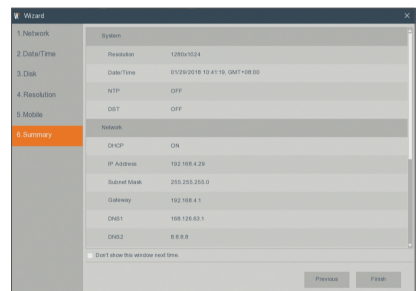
Wizard

1.Network
2.Date/Time
3.Disk
4.Resolution
5.Mobile
6.Summary

System

| Resolution | 1280x1024 |
|---|---|
| Date/Time | 01/29/2018 10:41:19, GMT+08:00 |
| NTP | OFF |
| DST | OFF |

Network

| DHCP | ON |
|---|---|
| IP Address | 192.168.4.29 |
| Subnet Mask | 255.255.255.0 |
| Gateway | 192.168.4.1 |
| DNS1 | 168.126.63.1 |
| DNS2 | 8.8.8.8 |

Don't show this window next time.

Previous
Finish